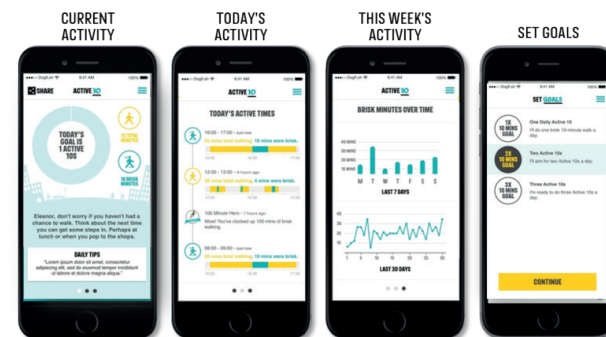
CURRENT ACTIVITY

SHARE ACTIVE 10

TODAY'S GOAL IS 1 ACTIVE 10S

15 TOTAL MINUTES

10 BRISK MINUTES

Eleanor, don't worry if you haven't had a chance to walk. Think about the next time you can get some steps in. Perhaps at lunch or when you pop to the shops.

DAILY TIPS
"Lorem ipsum dolor sit amet, consectetur adipiscing elit, sed do eiusmod tempor incididunt ut labore et dolore magna aliqua."

TODAY'S ACTIVITY

ACTIVE 10

TODAY'S ACTIVE TIMES

10:00 - 17:00 • Just now
20 mins total walking, 10 mins were brisk.

12:00 - 13:00 • 4 hours ago
10 mins total walking, 4 mins were brisk.

100 Minute Hero • 7 hours ago
Wow! You've clocked up 100 mins of brisk walking.

10:00 - 11:00 • Just now
20 mins total walking, 10 mins were brisk.

THIS WEEK'S ACTIVITY

ACTIVE 10

BRISK MINUTES OVER TIME

30 MINS
20 MINS
10 MINS
M T W T F S S

LAST 7 DAYS

LAST 30 DAYS

SET GOALS

SET GOALS

1X 10 MINS GOAL
One Daily Active 10
I'll do one brisk 10-minute walk a day.

2X 10 MINS GOAL
Two Active 10s
I'll aim for two Active 10s a day.

3X 10 MINS GOAL
Three Active 10s
I'll aim to do three Active 10s a day.

CONTINUE